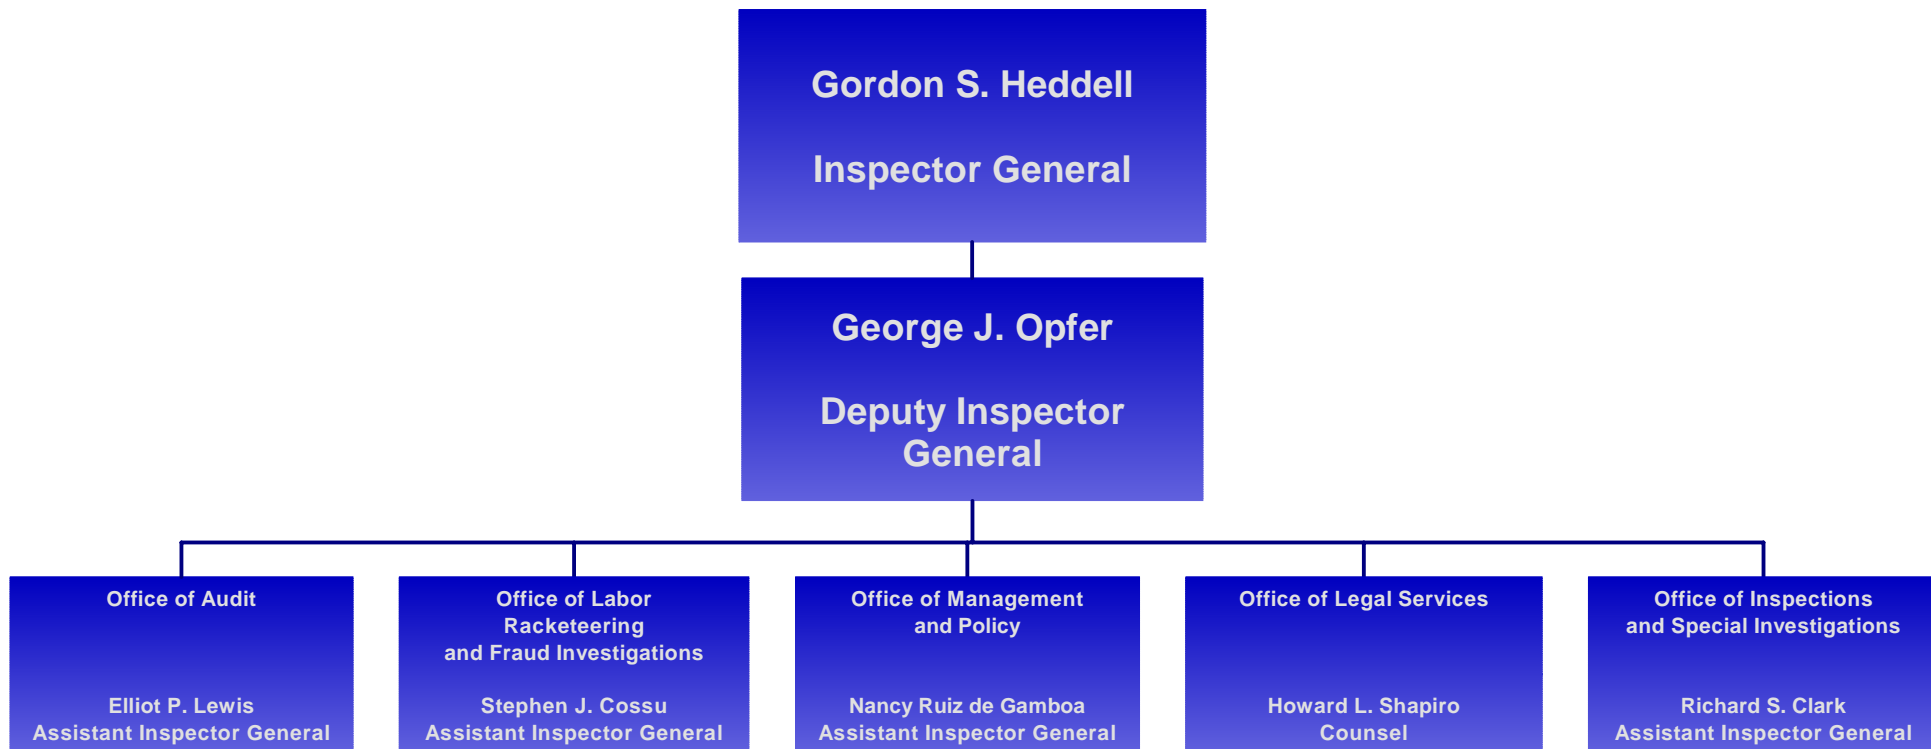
Gordon S. Heddell

Inspector General

George J. Opfer

Deputy Inspector General

Office of Audit

Elliot P. Lewis
Assistant Inspector General

Office of Labor Racketeering and Fraud Investigations

Stephen J. Cossu
Assistant Inspector General

Office of Management and Policy

Nancy Ruiz de Gamboa
Assistant Inspector General

Office of Legal Services

Howard L. Shapiro
Counsel

Office of Inspections and Special Investigations

Richard S. Clark
Assistant Inspector General